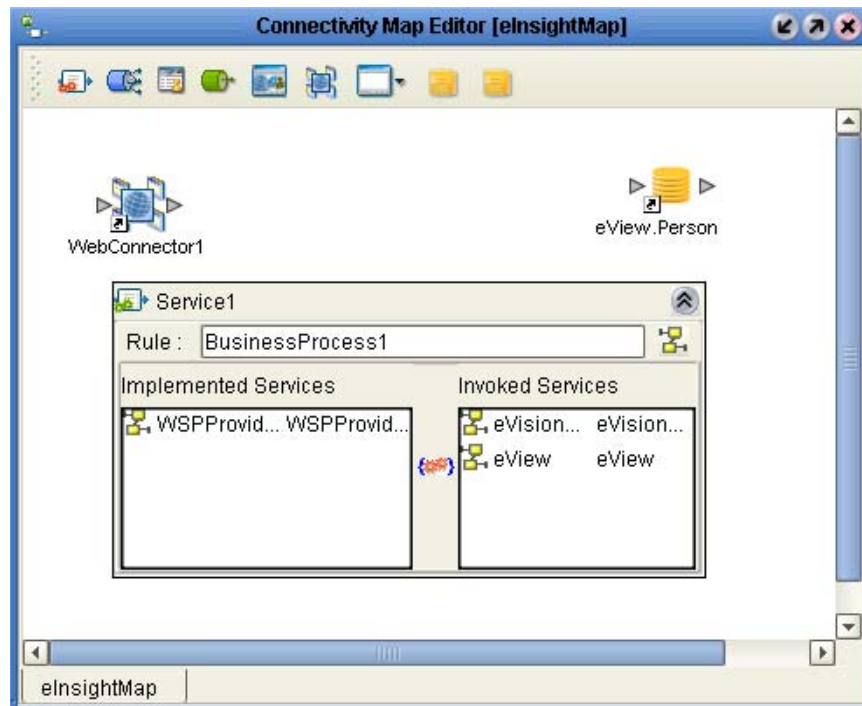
Connectivity Map Editor [eInsightMap]

WebConnector1

eView.Person

Service1

Rule : BusinessProcess1

Implemented Services

Invoked Services

WSPProvid... WSPProvid...

eVision... eVision...

eView eView

eInsightMap